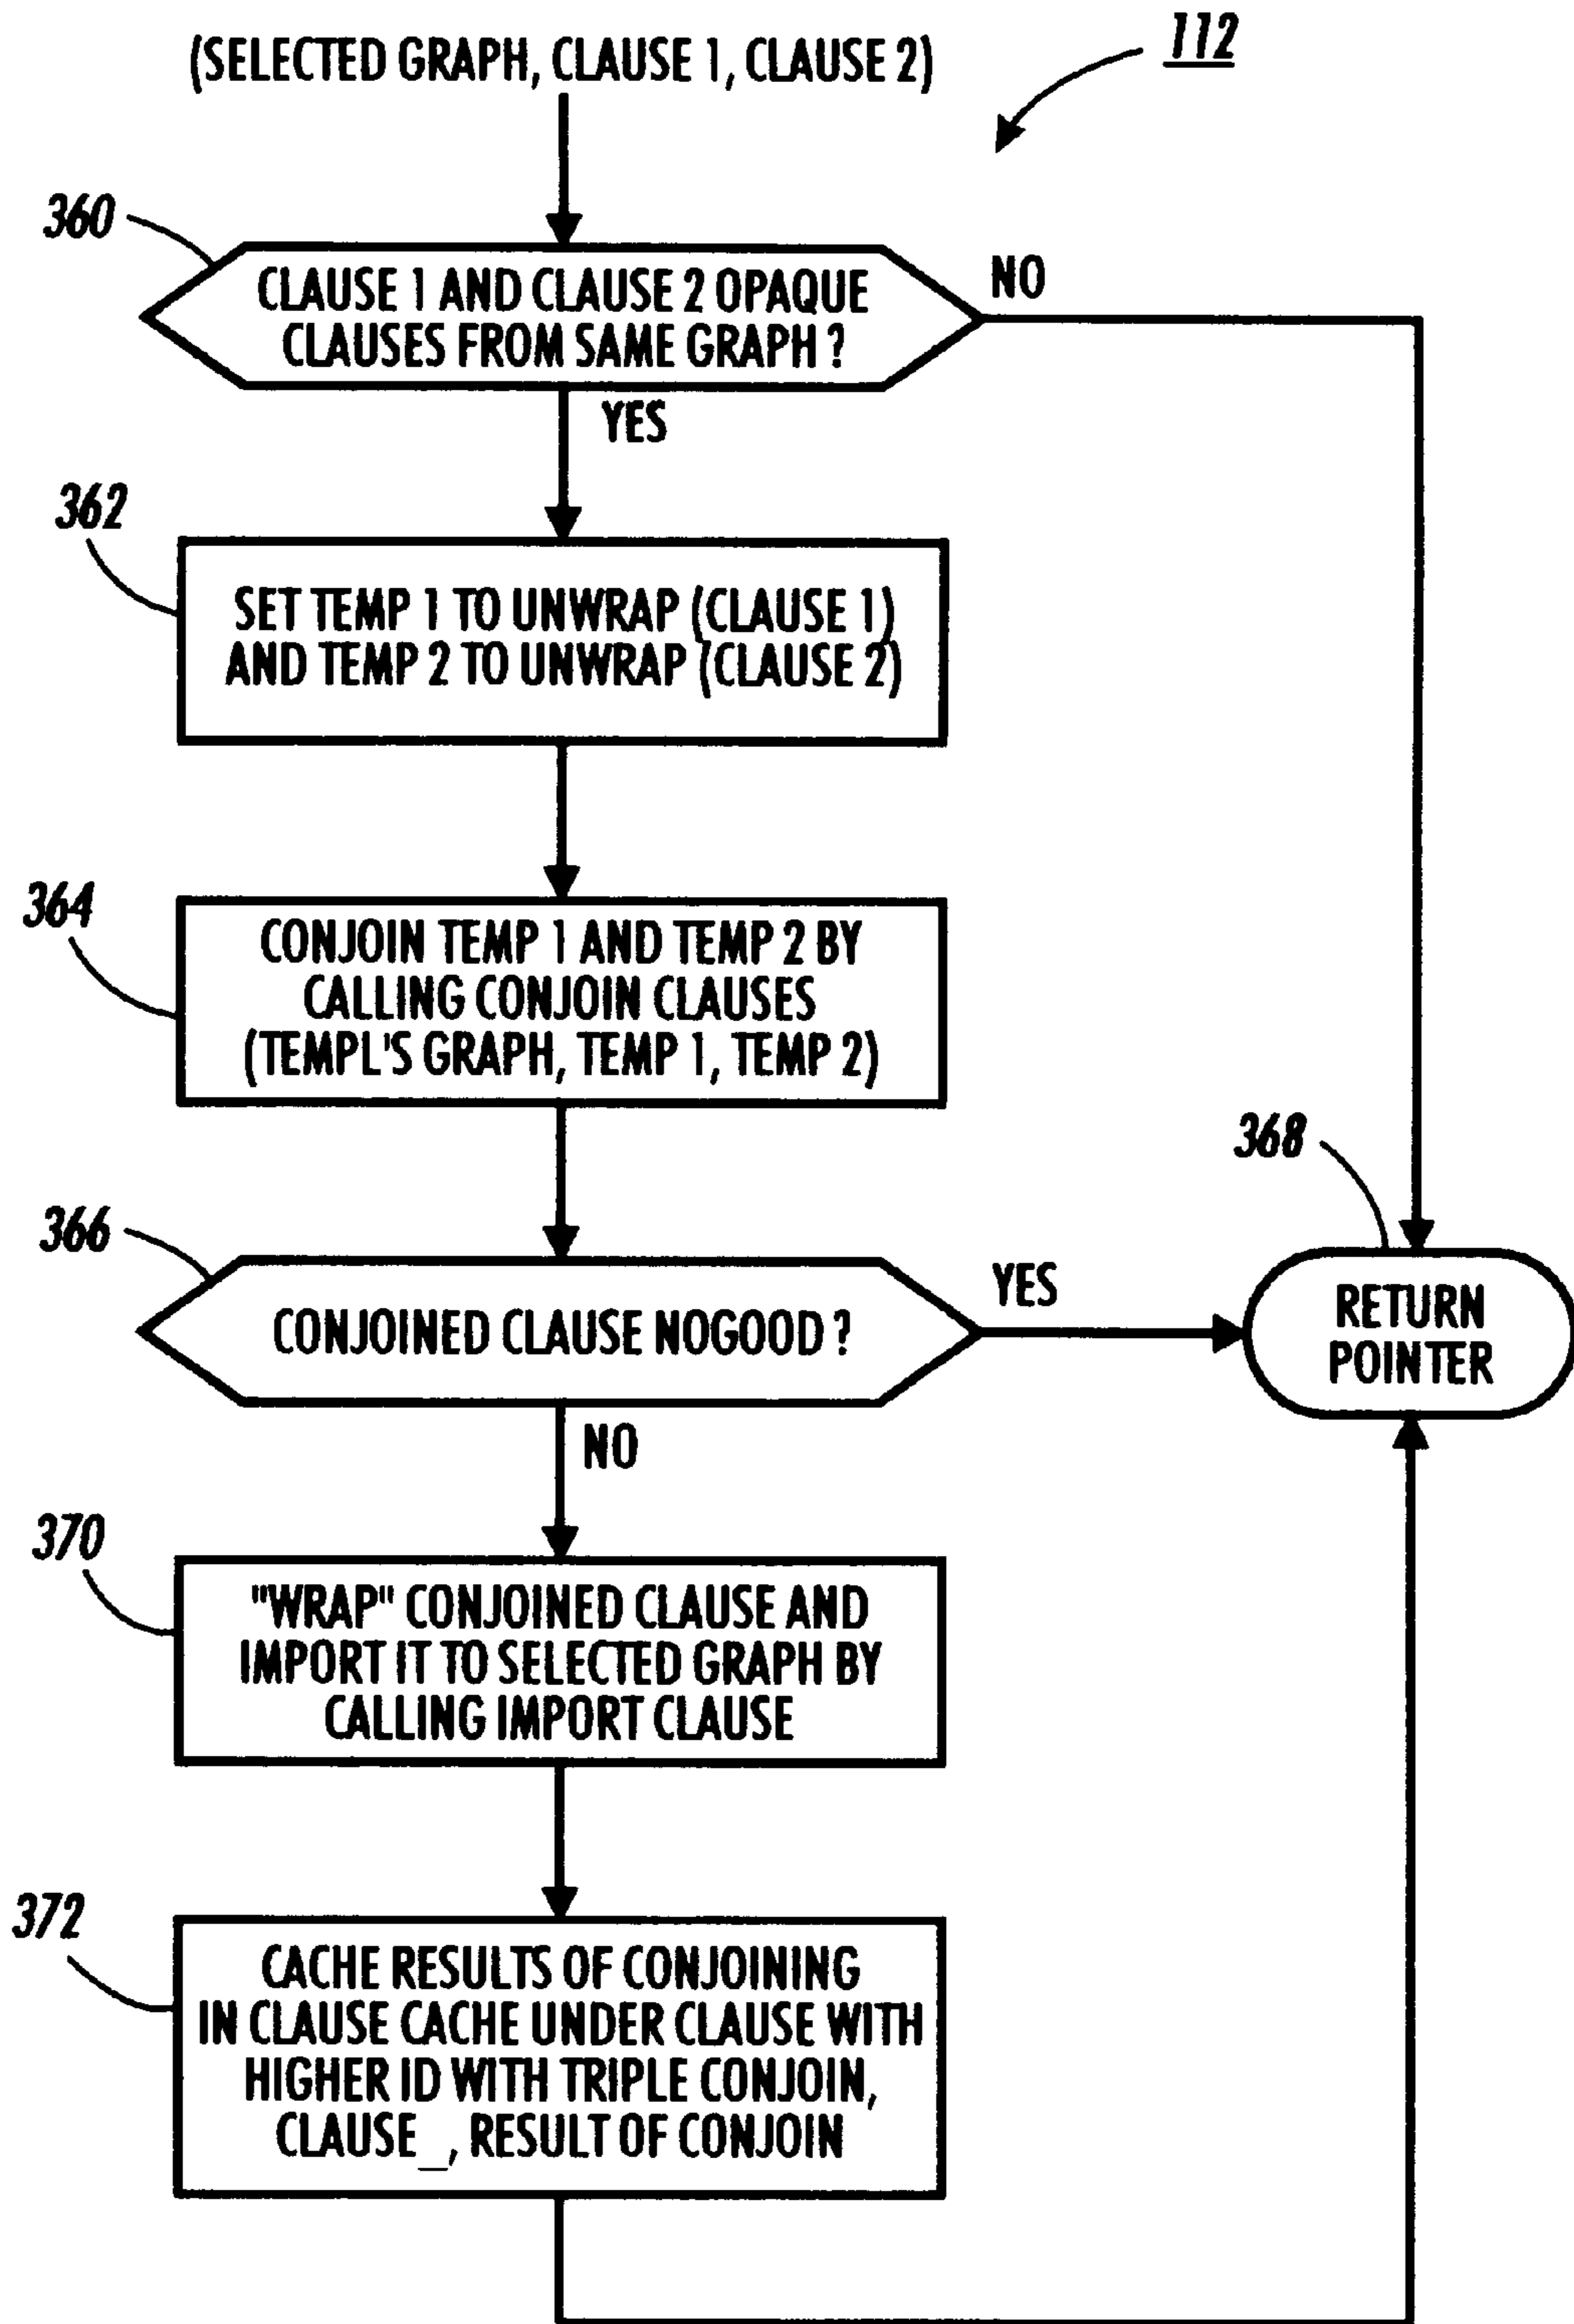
(SELECTED GRAPH, CLAUSE 1, CLAUSE 2)

112

360

CLAUSE 1 AND CLAUSE 2 OPAQUE CLAUSES FROM SAME GRAPH ?

NO

YES

362

SET TEMP 1 TO UNWRAP (CLAUSE 1) AND TEMP 2 TO UNWRAP (CLAUSE 2)

364

CONJOIN TEMP 1 AND TEMP 2 BY CALLING CONJOIN CLAUSES (TEMPL'S GRAPH, TEMP 1, TEMP 2)

368

366

CONJOINED CLAUSE NOGOOD ?

YES

RETURN POINTER

NO

370

"WRAP" CONJOINED CLAUSE AND IMPORT IT TO SELECTED GRAPH BY CALLING IMPORT CLAUSE

372

CACHE RESULTS OF CONJOINING IN CLAUSE CACHE UNDER CLAUSE WITH HIGHER ID WITH TRIPLE CONJOIN, CLAUSE_, RESULT OF CONJOIN